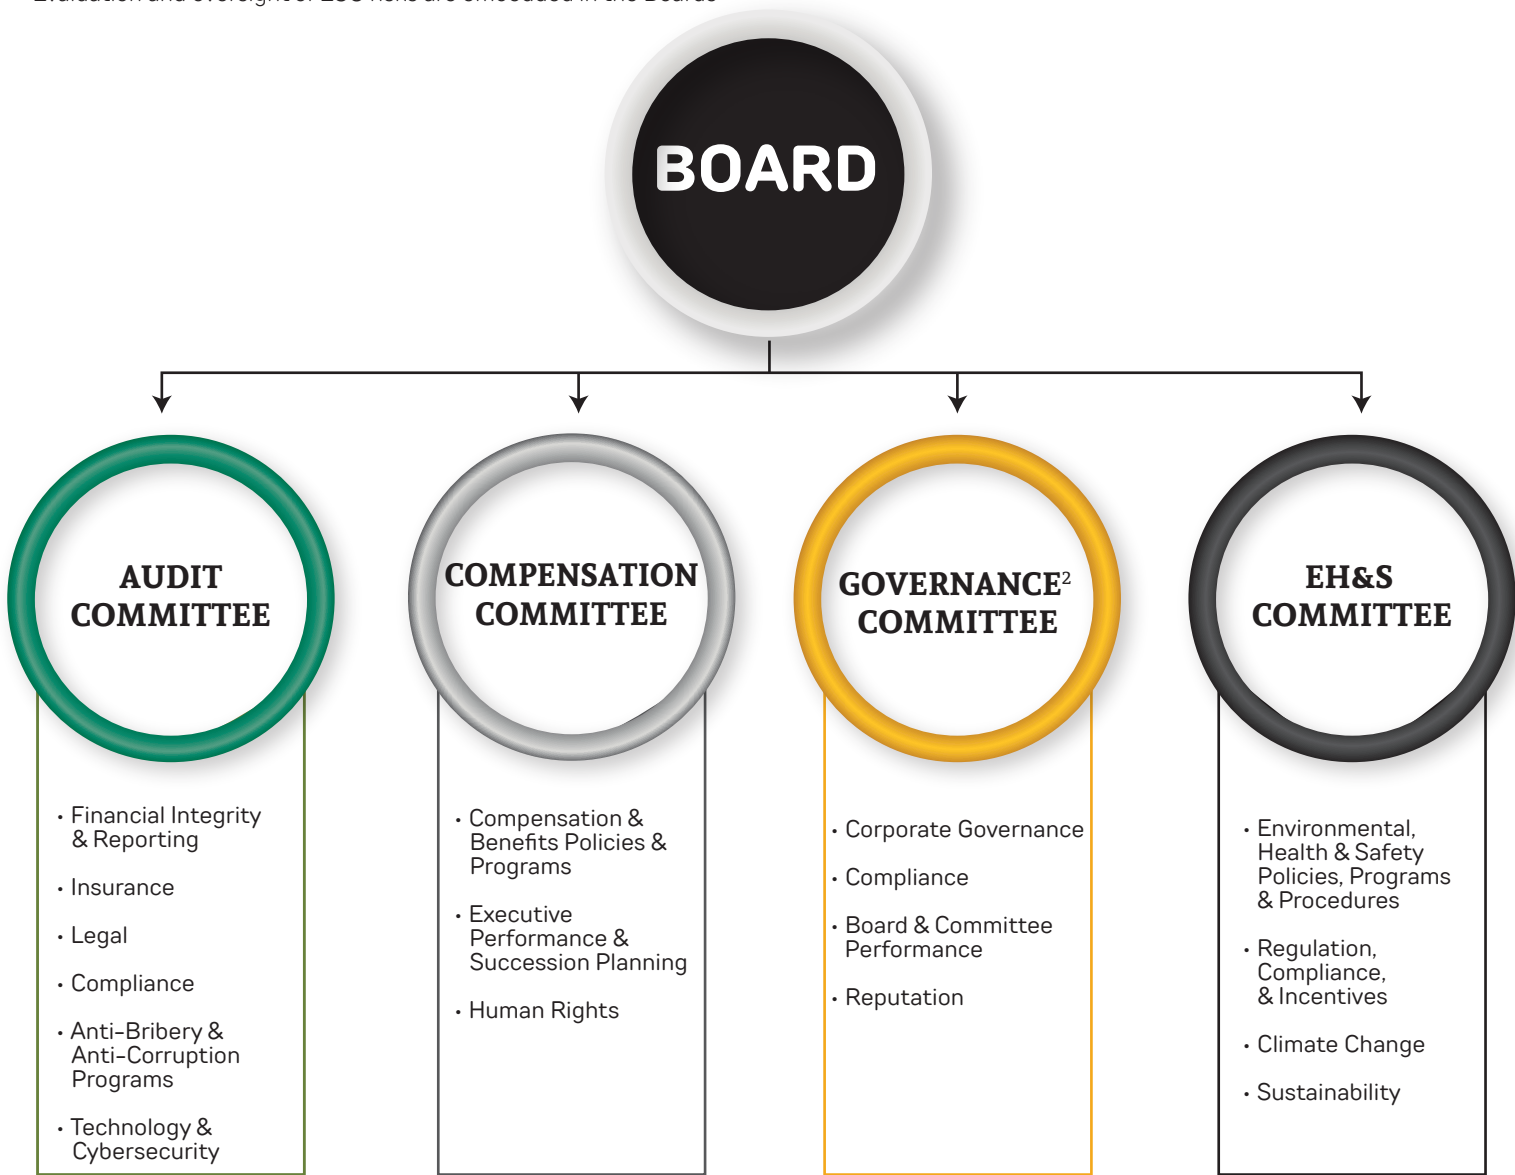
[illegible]

BOARD

AUDIT COMMITTEE

· Financial Integrity & Reporting
· Insurance
· Legal
· Compliance
· Anti-Bribery & Anti-Corruption Programs
· Technology & Cybersecurity

COMPENSATION COMMITTEE

· Compensation & Benefits Policies & Programs
· Executive Performance & Succession Planning
· Human Rights

GOVERNANCE$^2$ COMMITTEE

· Corporate Governance
· Compliance
· Board & Committee Performance
· Reputation

EH&S COMMITTEE

· Environmental, Health & Safety Policies, Programs & Procedures
· Regulation, Compliance, & Incentives
· Climate Change
· Sustainability